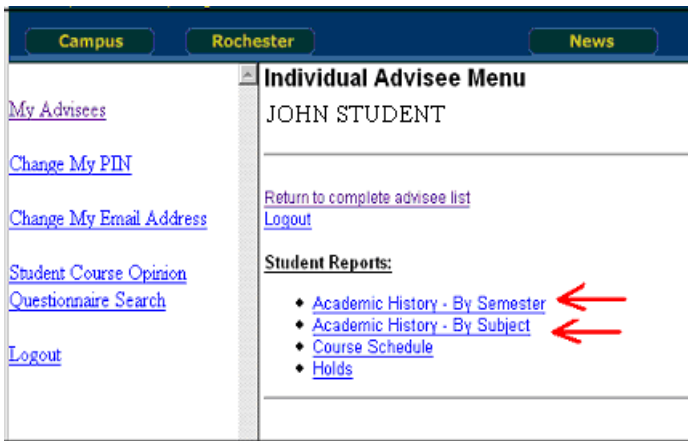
Campus Rochester News

My Advisees

Change My PIN

Change My Email Address

Student Course Opinion Questionnaire Search

Logout

Individual Advisee Menu

JOHN STUDENT

Return to complete advisee list
Logout

Student Reports:

- Academic History - By Semester
- Academic History - By Subject
- Course Schedule
- Holds